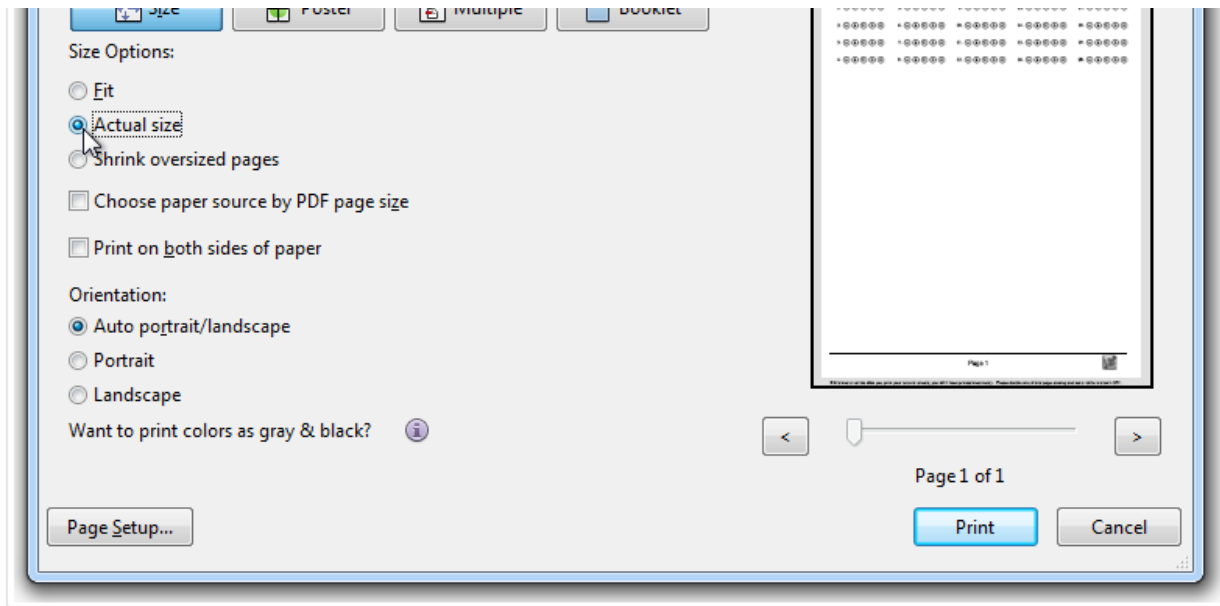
Size Poster Multiple Booklet

Size Options:

Fit

Actual size

Shrink oversized pages

Choose paper source by PDF page size

Print on both sides of paper

Orientation:

Auto portrait/landscape

Portrait

Landscape

Want to print colors as gray & black?

Page 1

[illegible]

<

>

Page 1 of 1

Page Setup...

Print

Cancel